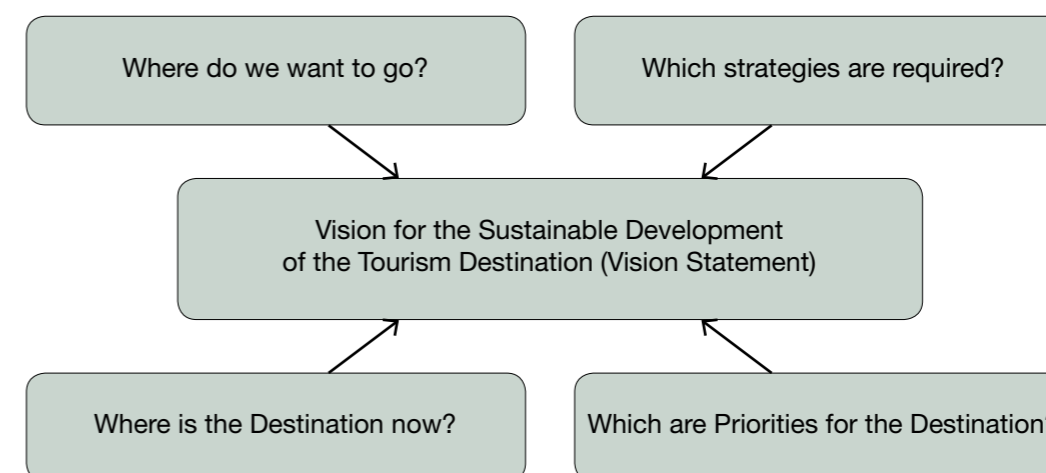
Where do we want to go?

Which strategies are required?

Vision for the Sustainable Development of the Tourism Destination (Vision Statement)

Where is the Destination now?

Which are Priorities for the Destination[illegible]